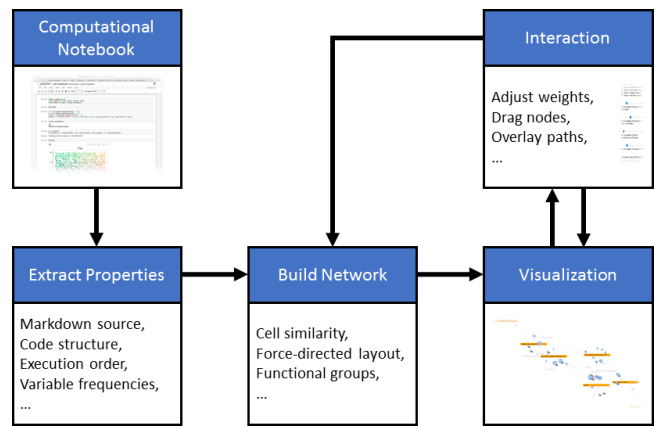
Computational Notebook

Interaction

Adjust weights,
Drag nodes,
Overlay paths,
...

Extract Properties

Markdown source,
Code structure,
Execution order,
Variable frequencies,
...

Build Network

Cell similarity,
Force-directed layout,
Functional groups,
...

Visualization